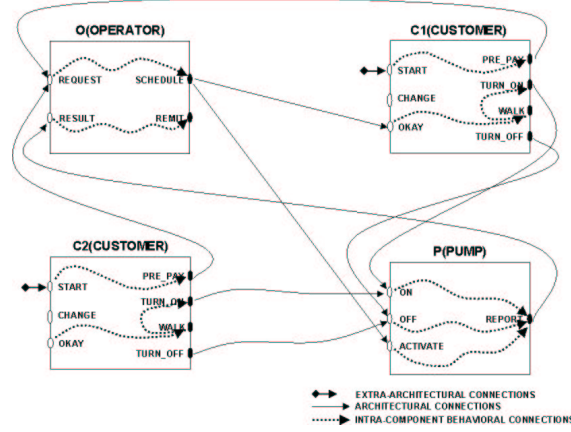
O(OPERATOR)

REQUEST

SCHEDULE

RESULT

REMIT

C1(CUSTOMER)

START

PRE_PAY

TURN_ON

CHANGE

WALK

OKAY

TURN_OFF

C2(CUSTOMER)

START

PRE_PAY

TURN_ON

CHANGE

WALK

OKAY

TURN_OFF

P(PUMP)

ON

OFF

REPORT

ACTIVATE

EXTRA-ARCHITECTURAL CONNECTIONS
ARCHITECTURAL CONNECTIONS
INTRA-COMPONENT BEHAVIORAL CONNECTIONS